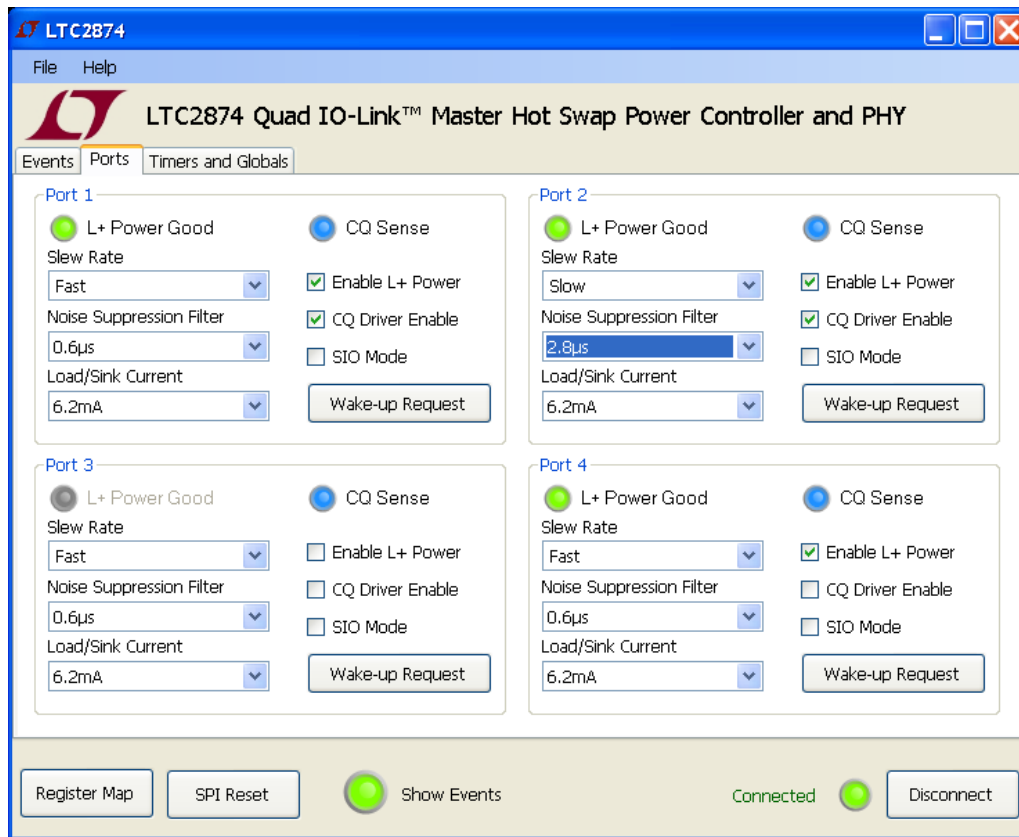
LTC2874

File Help

LTC2874 Quad IO-Link™ Master Hot Swap Power Controller and PHY

Events Ports Timers and Globals

Port 1
L+ Power Good
CQ Sense
Slew Rate
Fast
Enable L+ Power
Noise Suppression Filter
CQ Driver Enable
0.6µs
SIO Mode
Load/Sink Current
6.2mA
Wake-up Request

Port 2
L+ Power Good
CQ Sense
Slew Rate
Slow
Enable L+ Power
Noise Suppression Filter
CQ Driver Enable
2.8µs
SIO Mode
Load/Sink Current
6.2mA
Wake-up Request

Port 3
L+ Power Good
CQ Sense
Slew Rate
Fast
Enable L+ Power
Noise Suppression Filter
CQ Driver Enable
0.6µs
SIO Mode
Load/Sink Current
6.2mA
Wake-up Request

Port 4
L+ Power Good
CQ Sense
Slew Rate
Fast
Enable L+ Power
Noise Suppression Filter
CQ Driver Enable
0.6µs
SIO Mode
Load/Sink Current
6.2mA
Wake-up Request

Register Map
SPI Reset
Show Events
Connected
Disconnect